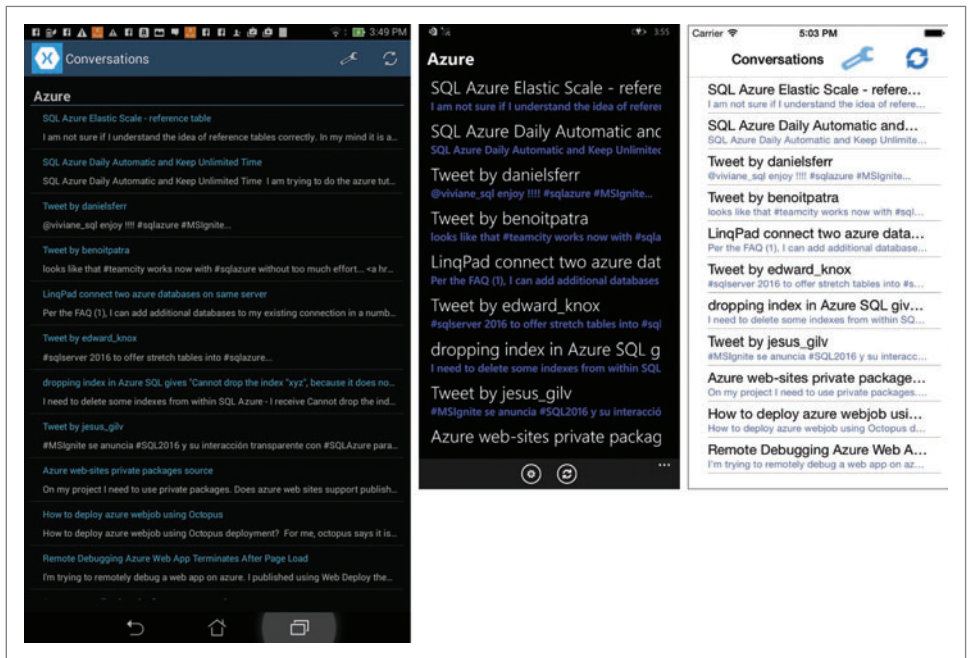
3:49 PM

Conversations

Azure

SQL Azure Elastic Scale - reference table

I am not sure if I understand the idea of reference tables correctly. In my mind it is a...

SQL Azure Daily Automatic and Keep Unlimited Time

SQL Azure Daily Automatic and Keep Unlimited Time I am trying to do the azure tut...

Tweet by danielsferr

@viviane_sql enjoy !!!! #sqlazure #MSIgnite...

Tweet by benoitpatra

looks like that #teamcity works now with #sqlazure without too much effort... <a hr...

LinqPad connect two azure databases on same server

Per the FAQ (1), I can add additional databases to my existing connection in a numb...

Tweet by edward_knox

#sqlserver 2016 to offer stretch tables into #sqlazure...

dropping index in Azure SQL gives "Cannot drop the index "xyz", because it does no...

I need to delete some indexes from within SQL Azure - I receive Cannot drop the ind...

Tweet by jesus_gilv

#MSIgnite se anuncia #SQL2016 y su interacción transparente con #SQLAzure para...

Azure web-sites private packages source

On my project I need to use private packages. Does azure web sites support publish...

How to deploy azure webjob using Octopus

How to deploy azure webjob using Octopus deployment? For me, octopus says it is...

Remote Debugging Azure Web App Terminates After Page Load

I'm trying to remotely debug a web app on azure. I published using Web Deploy the...

3:55

Azure

SQL Azure Elastic Scale - refere

I am not sure if I understand the idea of referer

SQL Azure Daily Automatic anc

SQL Azure Daily Automatic and Keep Unlimitec

Tweet by danielsferr

@viviane_sql enjoy !!!! #sqlazure #MSIgnite

Tweet by benoitpatra

looks like that #teamcity works now with #sqla

LinqPad connect two azure dat

Per the FAQ (1), I can add additional databases

Tweet by edward_knox

#sqlserver 2016 to offer stretch tables into #sql

dropping index in Azure SQL g

I need to delete some indexes from within SQL

Tweet by jesus_gilv

#MSIgnite se anuncia #SQL2016 y su interacció

Azure web-sites private packag

...

Carrier

5:03 PM

Conversations

SQL Azure Elastic Scale - refere...

I am not sure if I understand the idea of refere...

SQL Azure Daily Automatic and...

SQL Azure Daily Automatic and Keep Unlimite...

Tweet by danielsferr

@viviane_sql enjoy !!!! #sqlazure #MSIgnite...

Tweet by benoitpatra

looks like that #teamcity works now with #sql...

LinqPad connect two azure data...

Per the FAQ (1), I can add additional database...

Tweet by edward_knox

#sqlserver 2016 to offer stretch tables into #s...

dropping index in Azure SQL giv...

I need to delete some indexes from within SQ...

Tweet by jesus_gilv

#MSIgnite se anuncia #SQL2016 y su interacc...

Azure web-sites private package...

On my project I need to use private packages...

How to deploy azure webjob usi...

How to deploy azure webjob using Octopus d...

Remote Debugging Azure Web A...

I'm trying to remotely debug a web app on az...